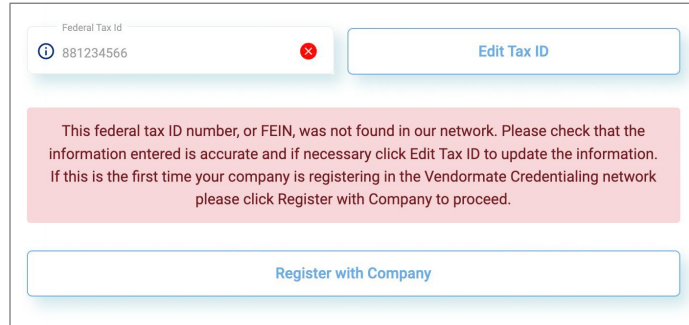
Federal Tax Id
881234566

Edit Tax ID

This federal tax ID number, or FEIN, was not found in our network. Please check that the information entered is accurate and if necessary click Edit Tax ID to update the information. If this is the first time your company is registering in the Vendormate Credentialing network please click Register with Company to proceed.

Register with Company